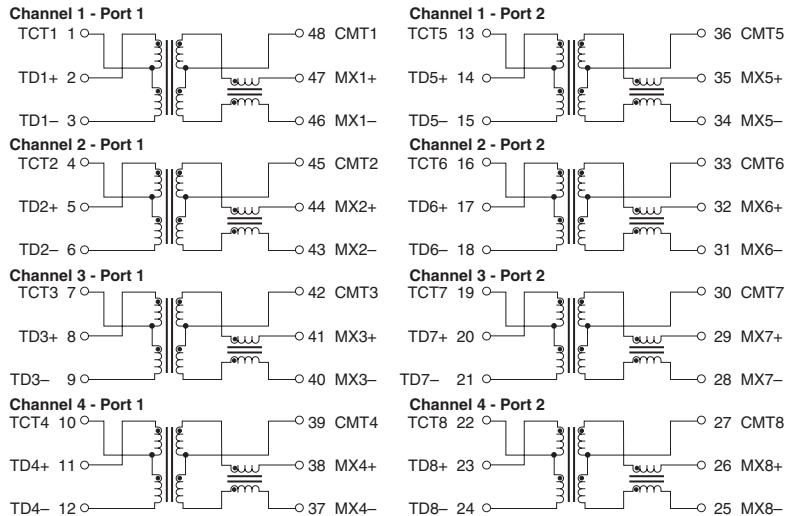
Channel 1 - Port 1
TCT1 1
TD1+ 2
TD1– 3
48 CMT1
47 MX1+
46 MX1–

Channel 2 - Port 1
TCT2 4
TD2+ 5
TD2– 6
45 CMT2
44 MX2+
43 MX2–

Channel 3 - Port 1
TCT3 7
TD3+ 8
TD3– 9
42 CMT3
41 MX3+
40 MX3–

Channel 4 - Port 1
TCT4 10
TD4+ 11
TD4– 12
39 CMT4
38 MX4+
37 MX4–

Channel 1 - Port 2
TCT5 13
TD5+ 14
TD5– 15
36 CMT5
35 MX5+
34 MX5–

Channel 2 - Port 2
TCT6 16
TD6+ 17
TD6– 18
33 CMT6
32 MX6+
31 MX6–

Channel 3 - Port 2
TCT7 19
TD7+ 20
TD7– 21
30 CMT7
29 MX7+
28 MX7–

Channel 4 - Port 2
TCT8 22
TD8+ 23
TD8– 24
27 CMT8
26 MX8+
25 MX8–